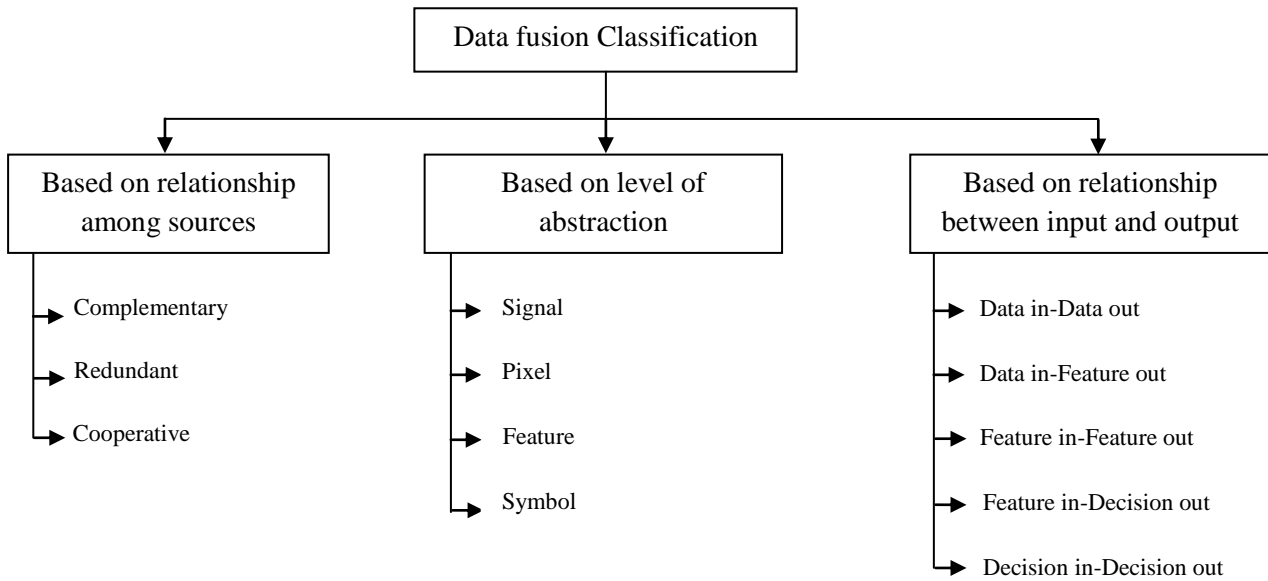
Data fusion Classification

Based on relationship among sources

Complementary

Redundant

Cooperative

Based on level of abstraction

Signal

Pixel

Feature

Symbol

Based on relationship between input and output

Data in-Data out

Data in-Feature out

Feature in-Feature out

Feature in-Decision out

Decision in-Decision out